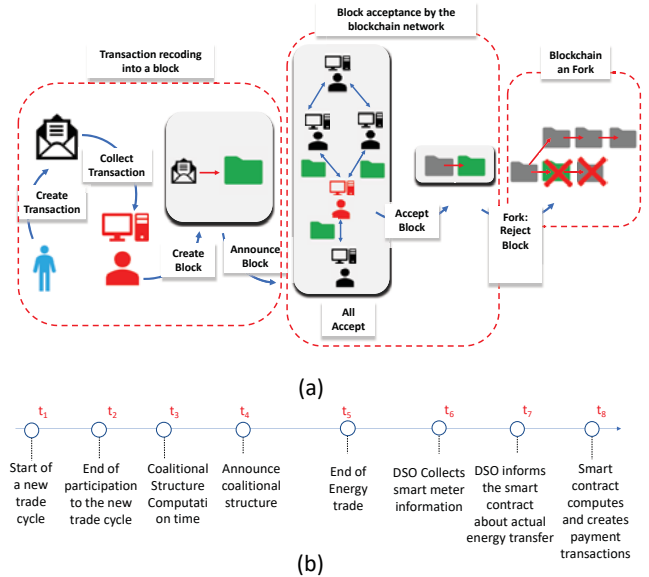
Transaction recoding into a block

Block acceptance by the blockchain network

Blockchain an Fork

Collect Transaction

Create Transaction

Create Block

Announce Block

Accept Block

Fork: Reject Block

All Accept

(a)

$t_1$ Start of a new trade cycle

$t_2$ End of participation to the new trade cycle

$t_3$ Coalitional Structure Computati on time

$t_4$ Announce coalitional structure

$t_5$ End of Energy trade

$t_6$ DSO Collects smart meter information

$t_7$ DSO informs the smart contract about actual energy transfer

$t_8$ Smart contract computes and creates payment transactions

(b)